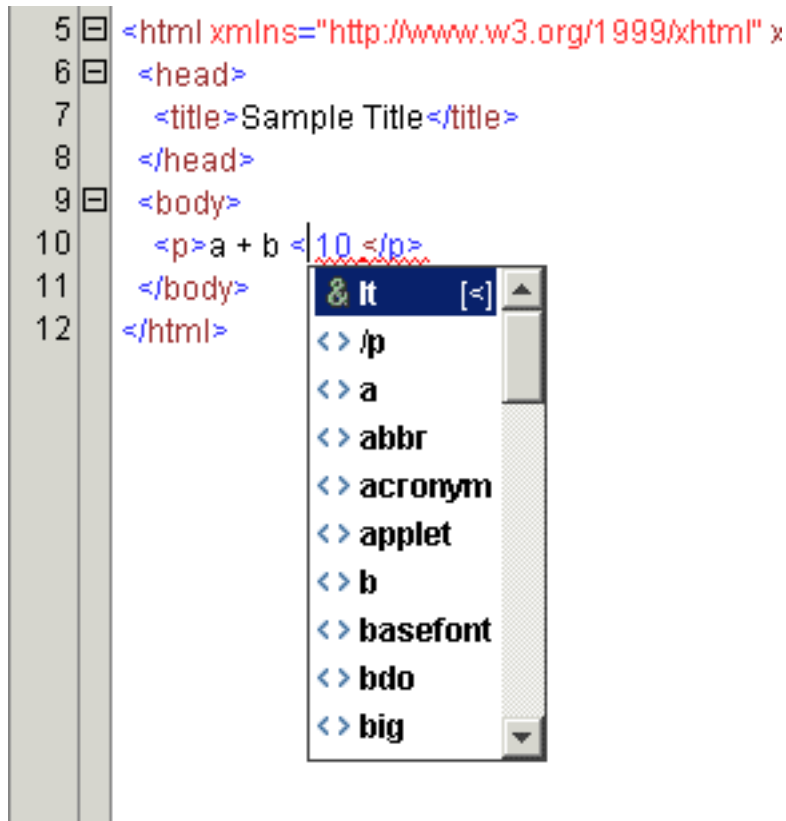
5 <html xmlns="http://www.w3.org/1999/xhtml" x
6 <head>
7 <title>Sample Title</title>
8 </head>
9 <body>
10 <p>a + b <10 </p>
11 </body>
12 </html>

& lt [<]
<> /p
<> a
<> abbr
<> acronym
<> applet
<> b
<> basefont
<> bdo
<> big